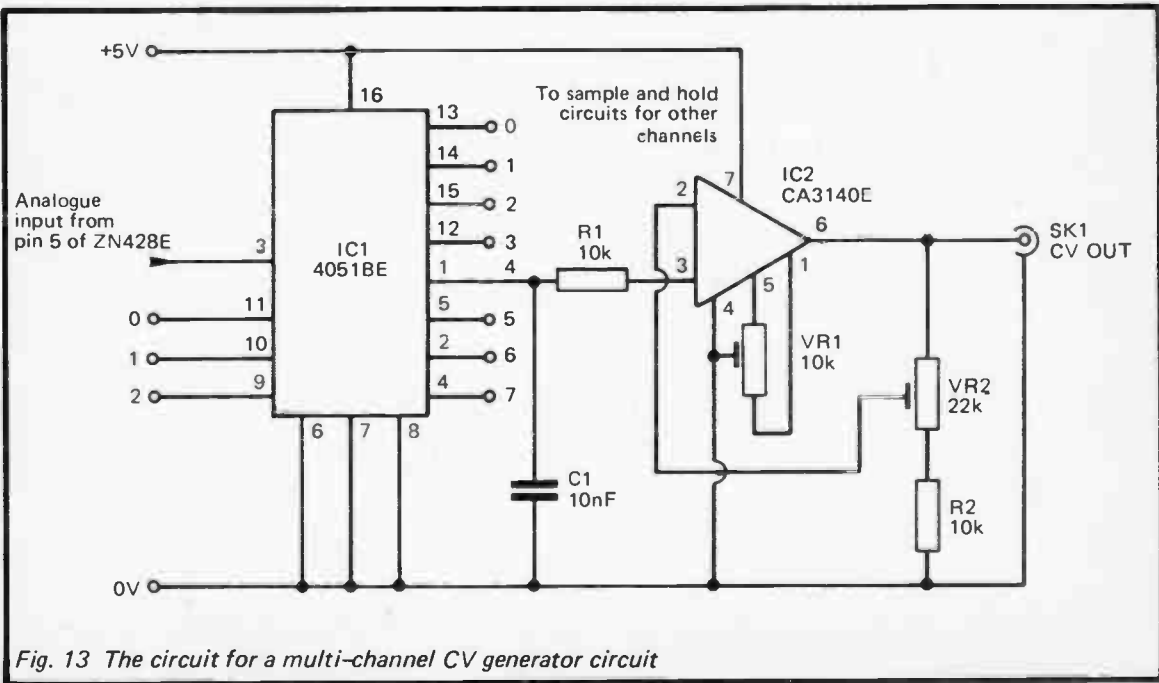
+5V

16

To sample and hold circuits for other channels

13 0
14 1
15 2
12 3
1 4
5 5
2 6
4 7

Analogue input from pin 5 of ZN428E

3

IC1 4051BE

11 0
10 1
9 2

6 7 8

R1 10k

2 7 3 4 5 6 1

IC2 CA3140E

SK1 CV OUT

VR1 10k

VR2 22k

R2 10k

C1 10nF

0V

Fig. 13 The circuit for a multi-channel CV generator circuit